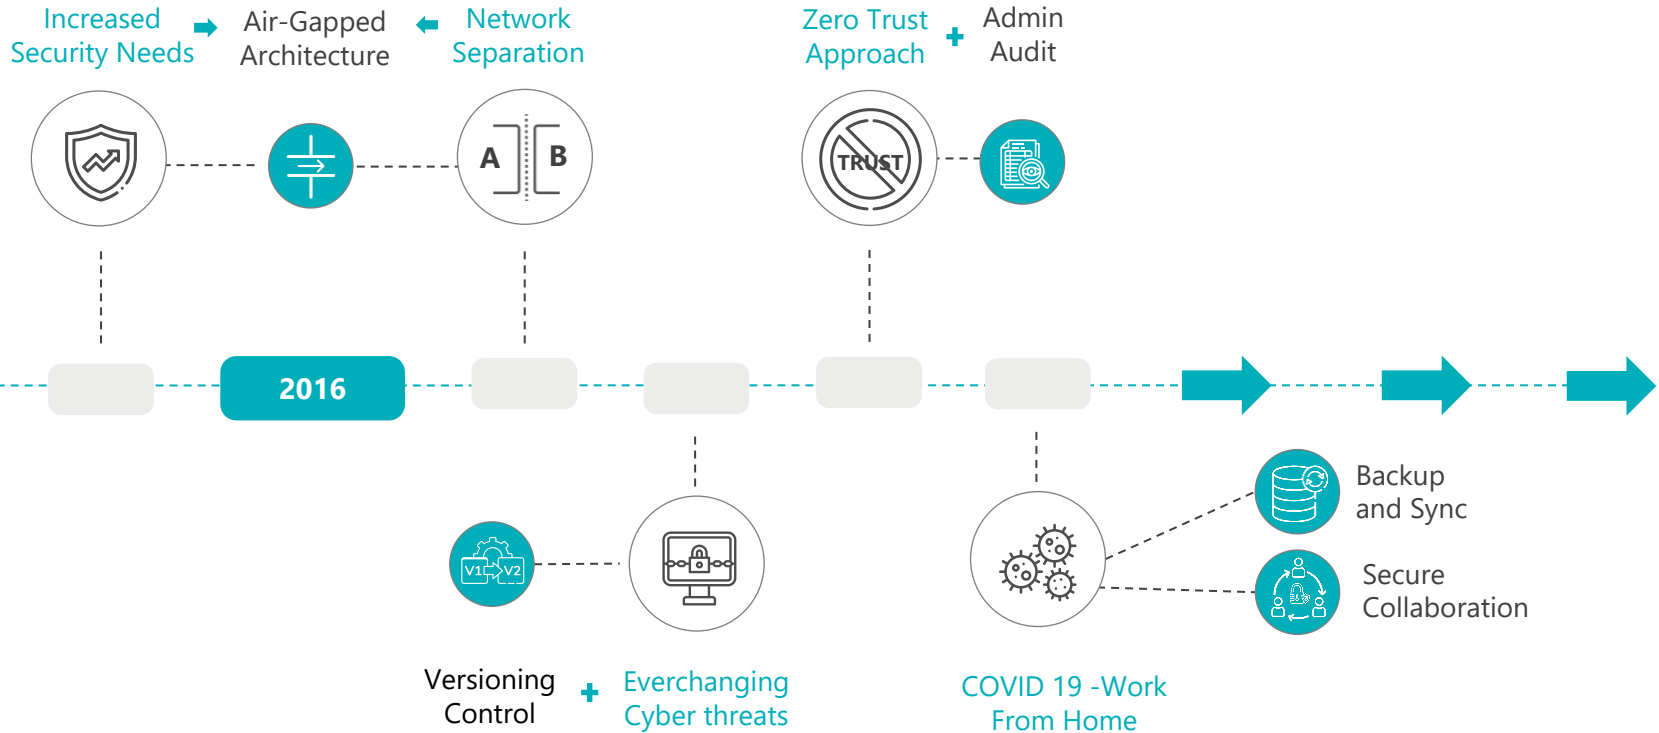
Increased Security Needs

Air-Gapped Architecture

Network Separation

Zero Trust Approach

Admin Audit

A

B

TRUST

2016

V1

V2

Backup and Sync

Secure Collaboration

Versioning Control

Everchanging Cyber threats

COVID 19 -Work From Home